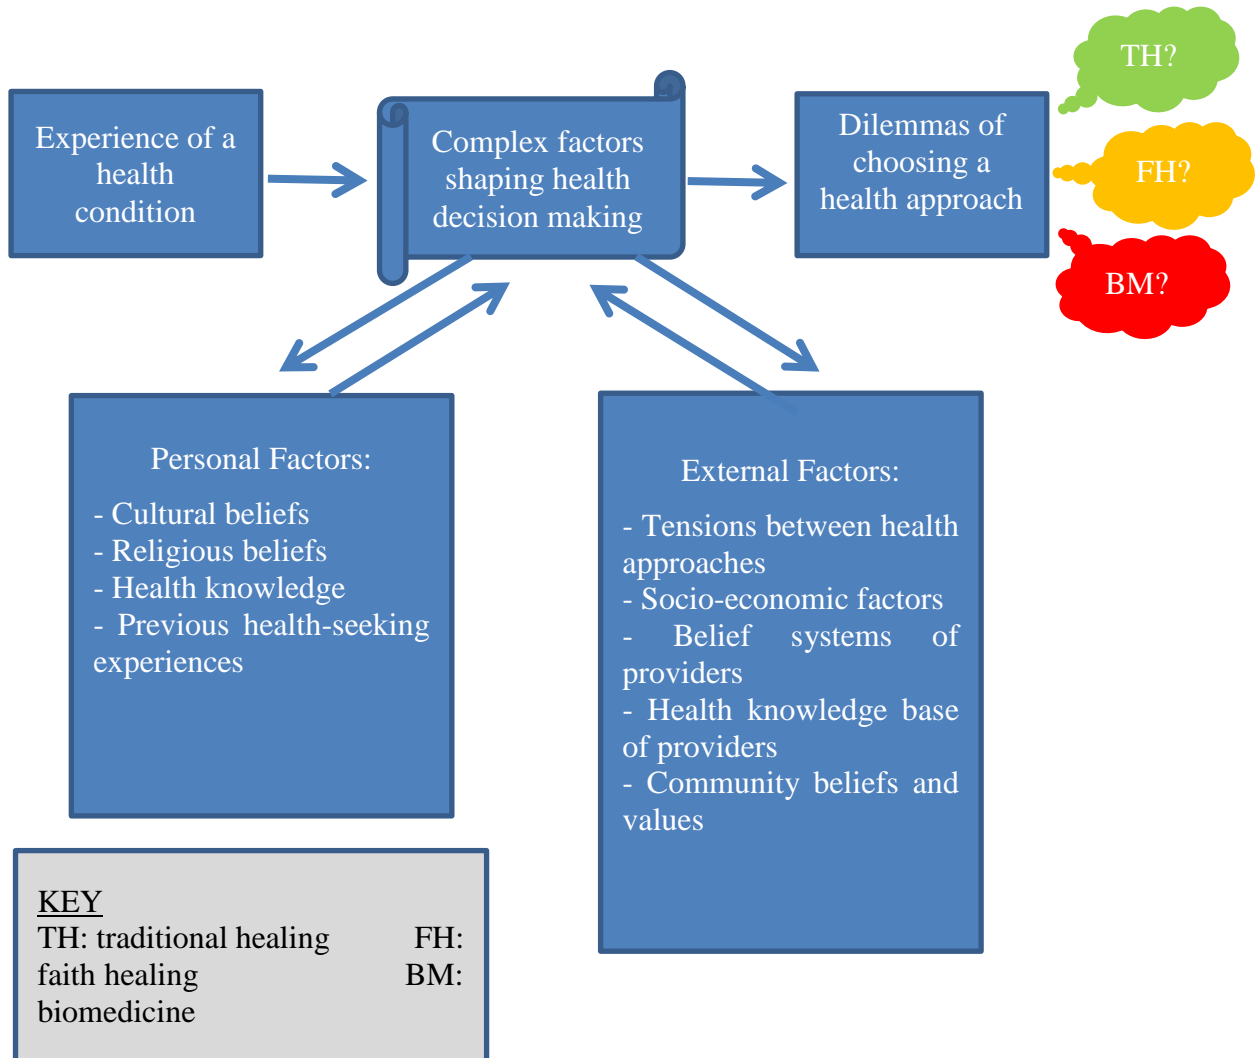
Experience of a health condition

Complex factors shaping health decision making

Dilemmas of choosing a health approach

TH?

FH?

BM?

Personal Factors:

- Cultural beliefs
- Religious beliefs
- Health knowledge
- Previous health-seeking experiences

External Factors:

- Tensions between health approaches
- Socio-economic factors
- Belief systems of providers
- Health knowledge base of providers
- Community beliefs and values

KEY
TH: traditional healing FH: faith healing BM: biomedicine